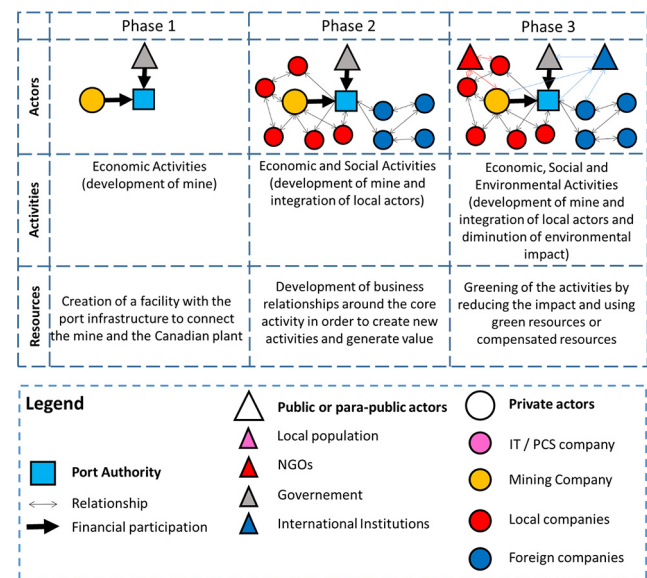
|  | Phase 1 | Phase 2 | Phase 3 |
|---|---|---|---|
| Actors |  |  |  |
| Activities | Economic Activities (development of mine) | Economic and Social Activities (development of mine and integration of local actors) | Economic, Social and Environmental Activities (development of mine and integration of local actors and diminution of environmental impact) |
| Resources | Creation of a facility with the port infrastructure to connect the mine and the Canadian plant | Development of business relationships around the core activity in order to create new activities and generate value | Greening of the activities by reducing the impact and using green resources or compensated resources |

Legend

Port Authority

Relationship

Financial participation

Public or para-public actors

Local population

NGOs

Governement

International Institutions

Private actors

IT / PCS company

Mining Company

Local companies

Foreign companies